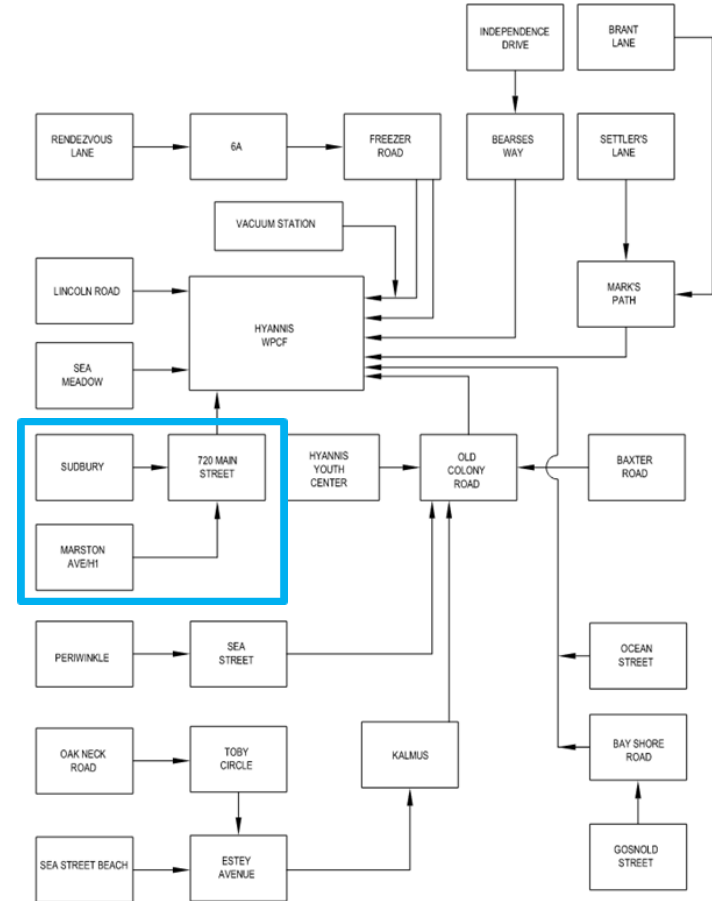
INDEPENDENCE DRIVE

BRANT LANE

RENDEZVOUS LANE

6A

FREEZER ROAD

BEARSES WAY

SETTLER'S LANE

VACUUM STATION

LINCOLN ROAD

HYANNIS WPCF

MARK'S PATH

SEA MEADOW

SUDBURY

720 MAIN STREET

HYANNIS YOUTH CENTER

OLD COLONY ROAD

BAXTER ROAD

MARSTON AVE/H1

PERIWINKLE

SEA STREET

OCEAN STREET

OAK NECK ROAD

TOBY CIRCLE

KALMUS

BAY SHORE ROAD

SEA STREET BEACH

ESTEY AVENUE

GOSNOLD STREET